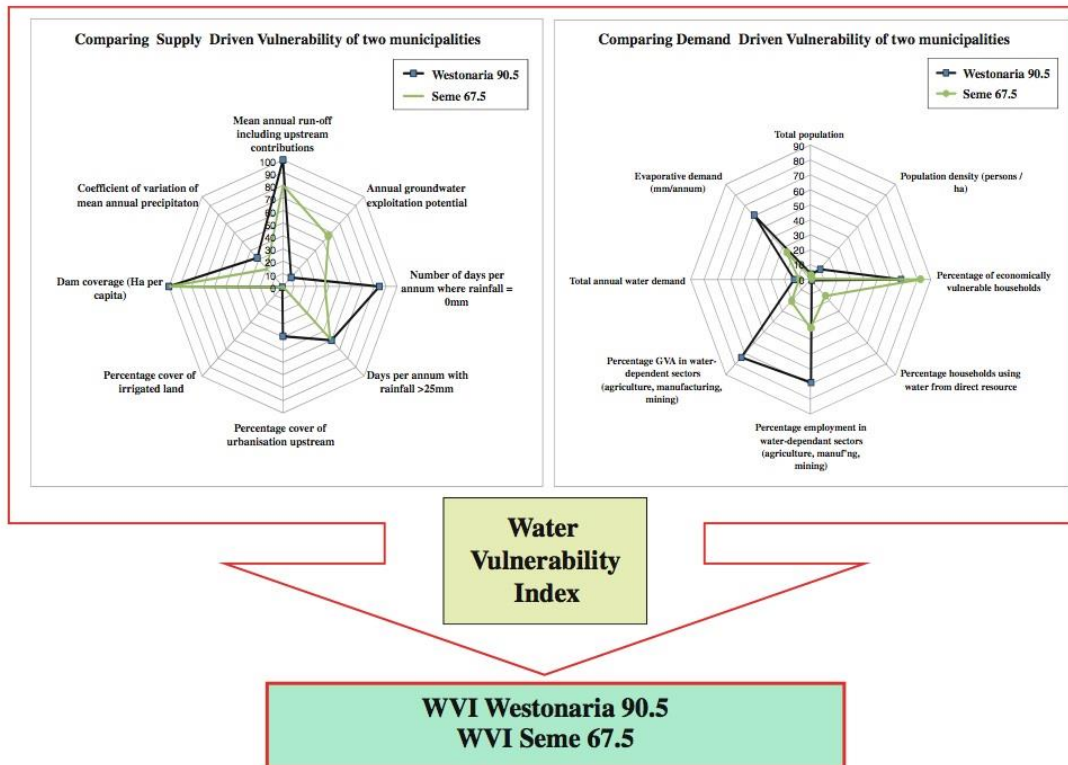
Comparing Supply Driven Vulnerability of two municipalities

Westonaria 90.5
Seme 67.5

Mean annual run-off including upstream contributions

100
90
80
70
60
50
40
30
20
10
0

Coefficient of variation of mean annual precipitaton

Annual groundwater exploitation potential

Number of days per annum where rainfall = 0mm

Dam coverage (Ha per capita)

Days per annum with rainfall >25mm

Percentage cover of irrigated land

Percentage cover of urbanisation upstream

Comparing Demand Driven Vulnerability of two municipalities

Westonaria 90.5
Seme 67.5

Total population

90
80
70
60
50
40
30
20
10
0

Evaporative demand (mm/annum)

Population density (persons / ha)

Total annual water demand

Percentage of economically vulnerable households

Percentage GVA in water-dependent sectors (agriculture, manufacturing, mining)

Percentage households using water from direct resource

Percentage employment in water-dependant sectors (agriculture, manuf'ng, mining)

Water Vulnerability Index

WVI Westonaria 90.5
WVI Seme 67.5